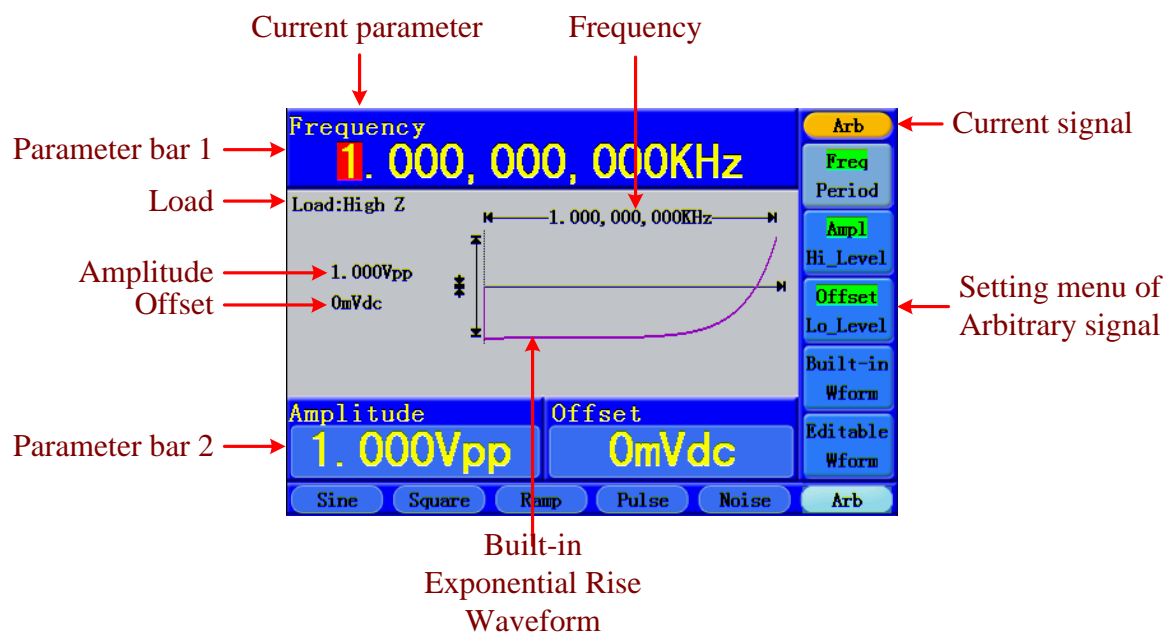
Current parameter

Frequency

Parameter bar 1

Load

Amplitude

Offset

Parameter bar 2

Current signal

Setting menu of Arbitrary signal

Frequency

1.000,000,000KHz

Load:High Z

1.000,000,000KHz

1.000Vpp

0mVdc

Amplitude

1.000Vpp

Offset

0mVdc

Arb

Freq

Period

Ampl

Hi_Level

Offset

Lo_Level

Built-in

Wform

Editable

Wform

Sine

Square

Ramp

Pulse

Noise

Arb

Built-in Exponential Rise Waveform